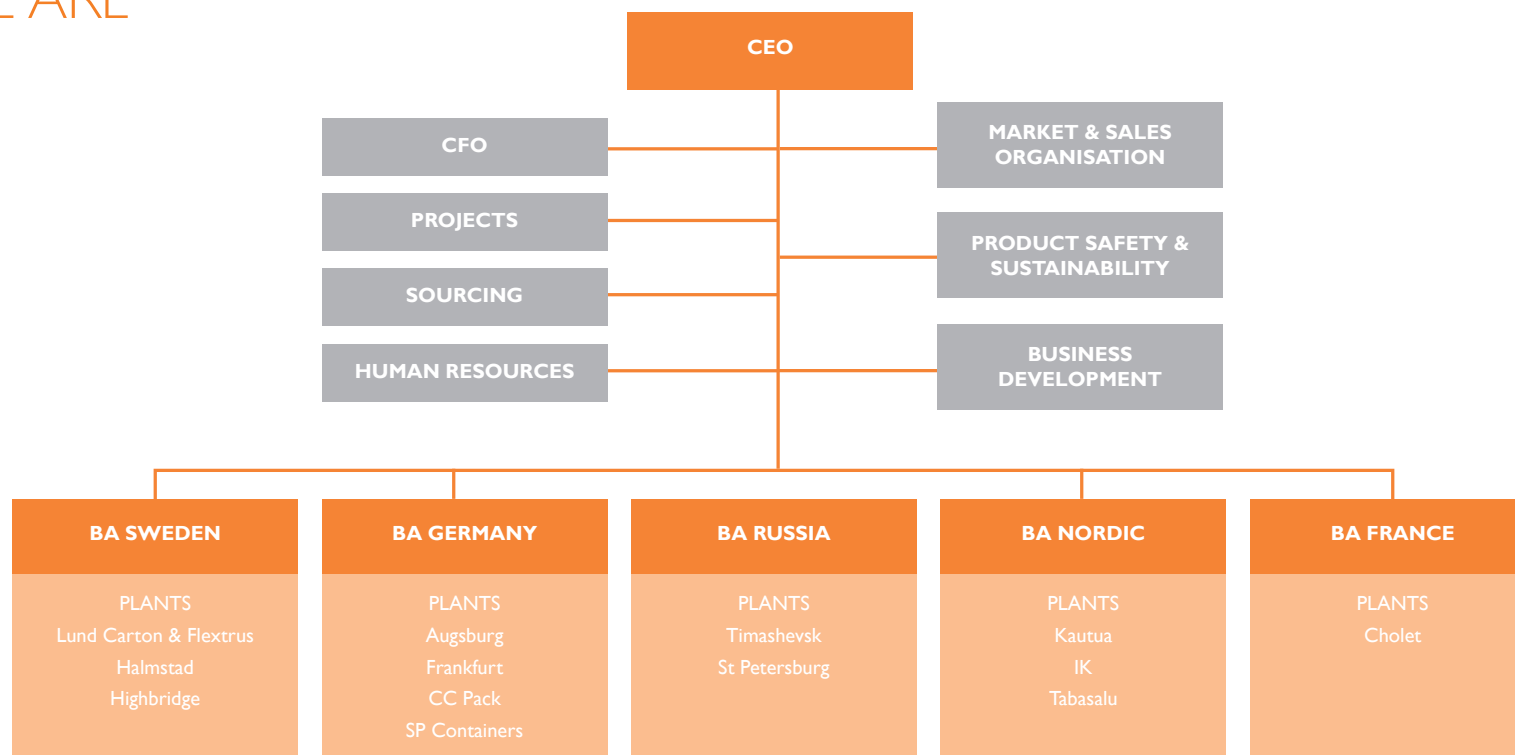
E ARE

CEO

CFO

PROJECTS

SOURCING

HUMAN RESOURCES

MARKET & SALES ORGANISATION

PRODUCT SAFETY & SUSTAINABILITY

BUSINESS DEVELOPMENT

BA SWEDEN

PLANTS
Lund Carton & Flextrus
Halmstad
Highbridge

BA GERMANY

PLANTS
Augsburg
Frankfurt
CC Pack
SP Containers

BA RUSSIA

PLANTS
Timashevsk
St Petersburg

BA NORDIC

PLANTS
Kautua
IK
Tabasalu

BA FRANCE

PLANTS
Cholet